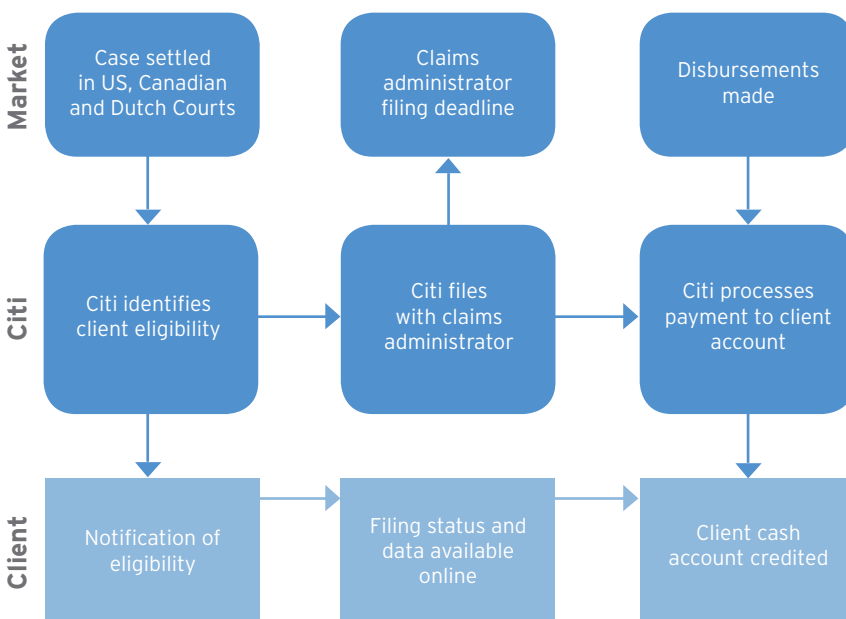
Market

Case settled in US, Canadian and Dutch Courts

Claims administrator filing deadline

Disbursements made

Citi

Citi identifies client eligibility

Citi files with claims administrator

Citi processes payment to client account

Client

Notification of eligibility

Filing status and data available online

Client cash account credited